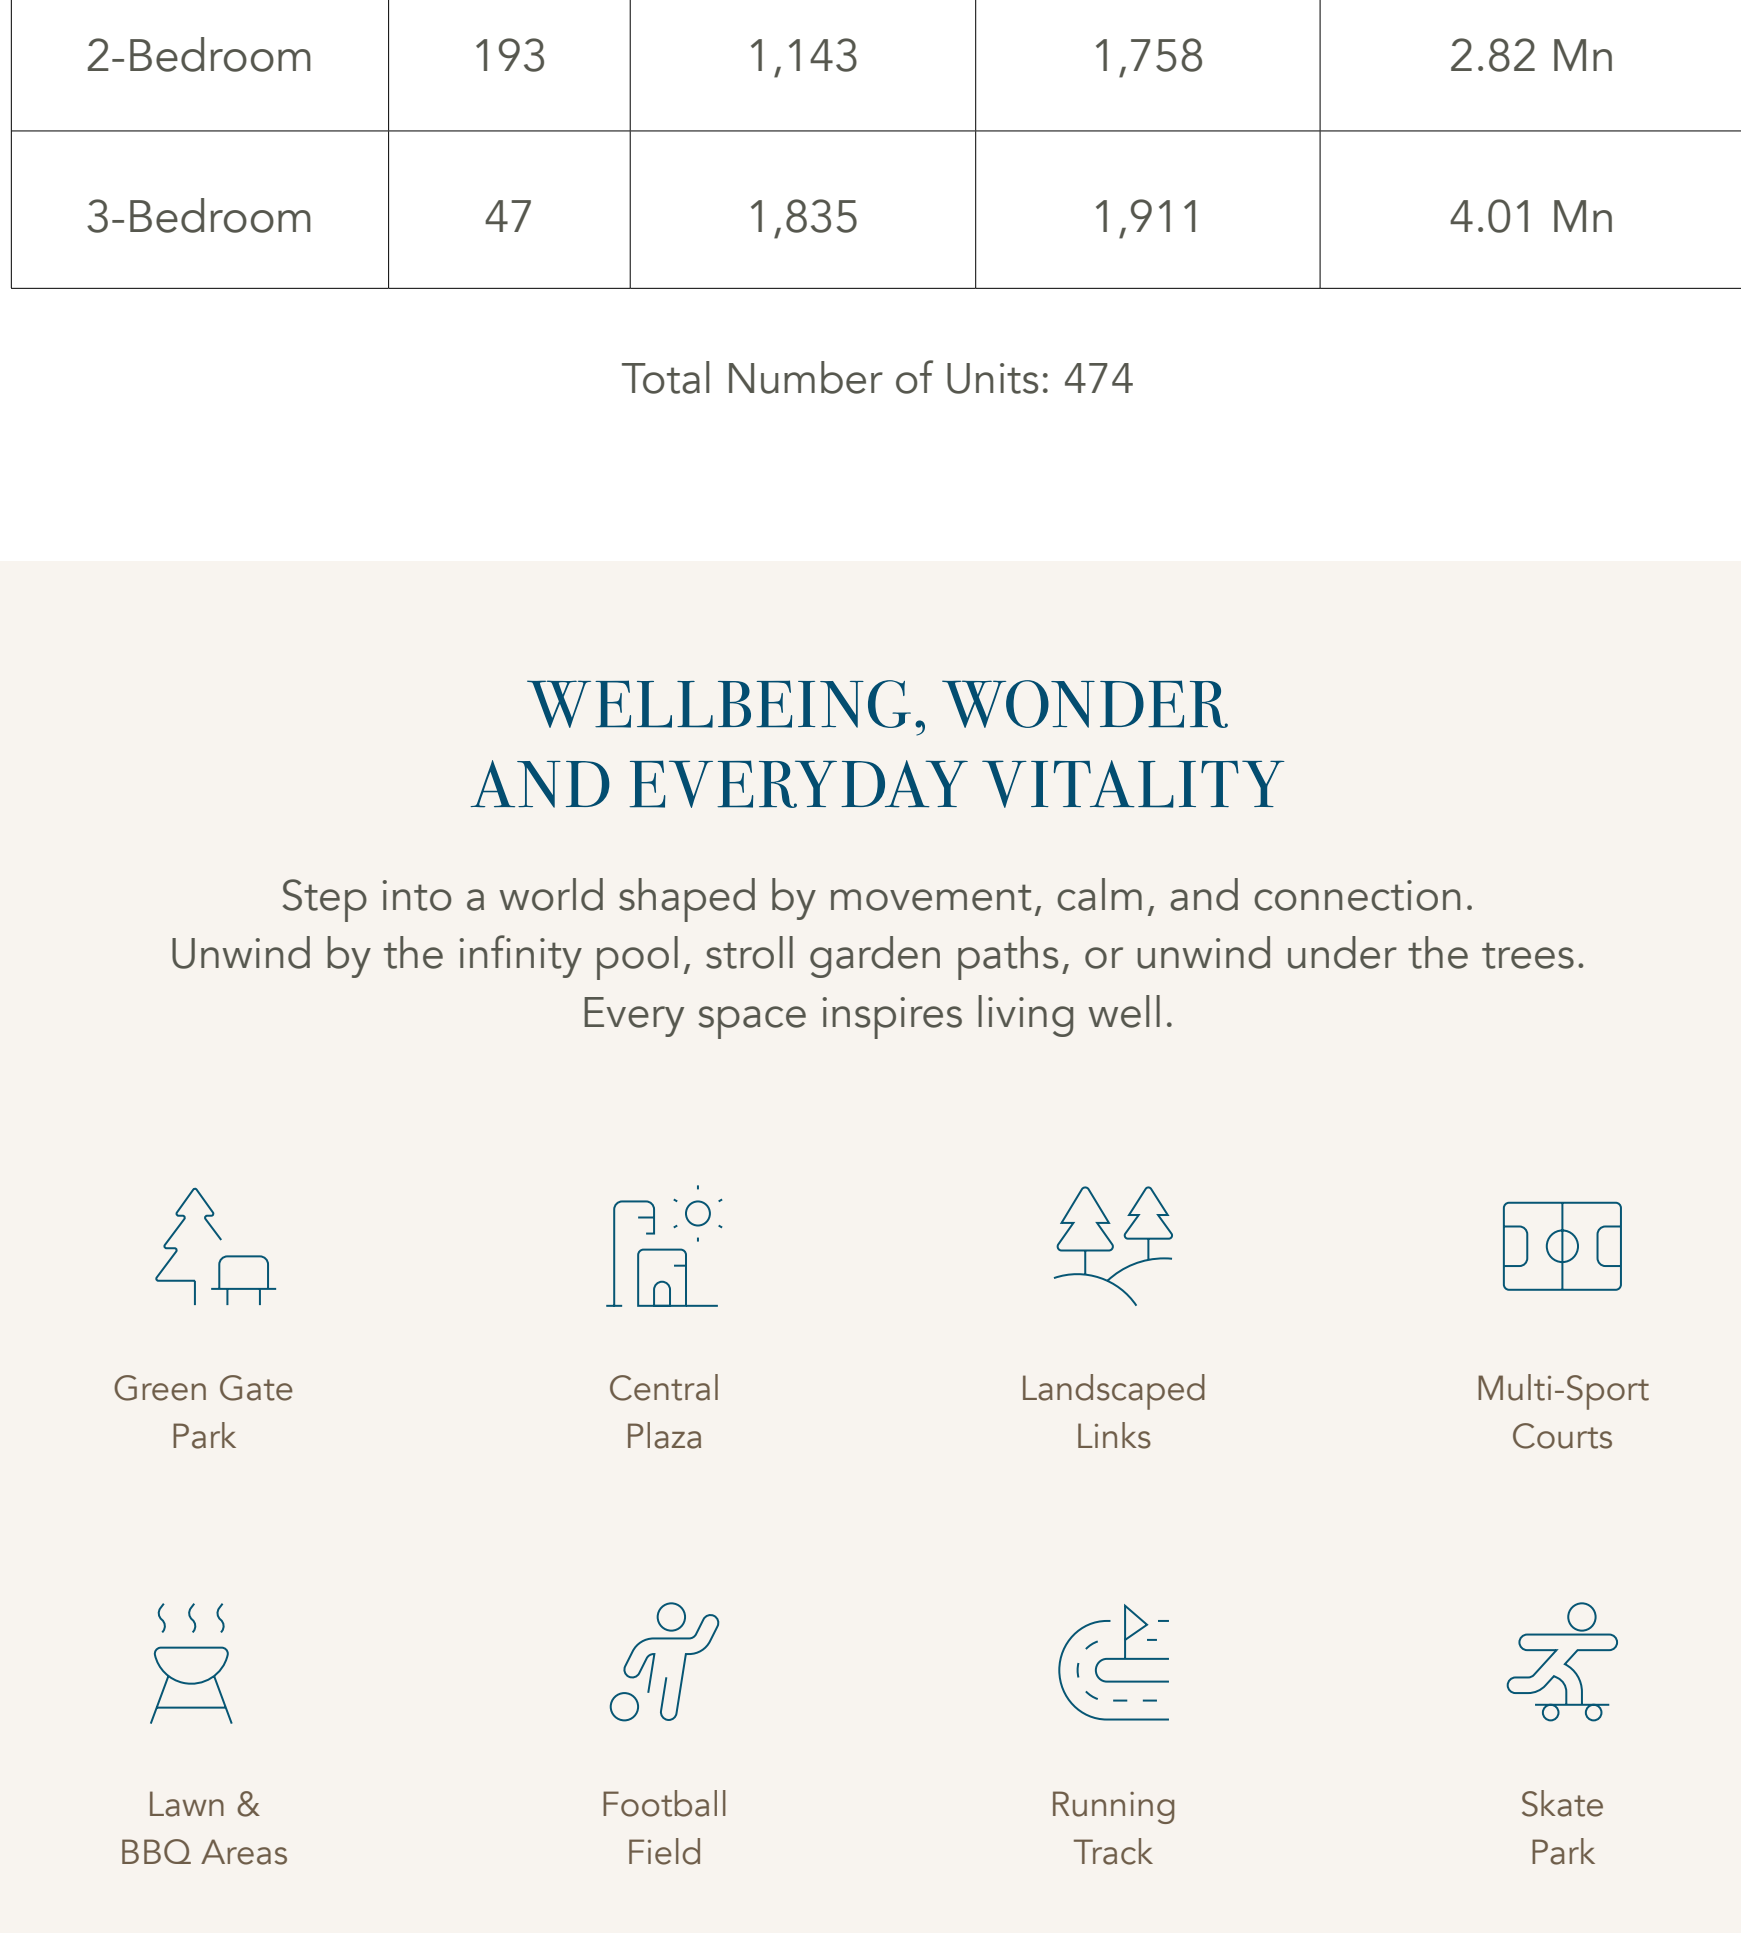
| 2-Bedroom | 193 | 1,143 | 1,758 | 2.82 Mn |
|---|---|---|---|---|
| 3-Bedroom | 47 | 1,835 | 1,911 | 4.01 Mn |

Total Number of Units: 474

WELLBEING, WONDER AND EVERYDAY VITALITY

Step into a world shaped by movement, calm, and connection. Unwind by the infinity pool, stroll garden paths, or unwind under the trees. Every space inspires living well.

Green Gate Park

Central Plaza

Landscaped Links

Multi-Sport Courts

Lawn & BBQ Areas

Football Field

Running Track

Skate Park